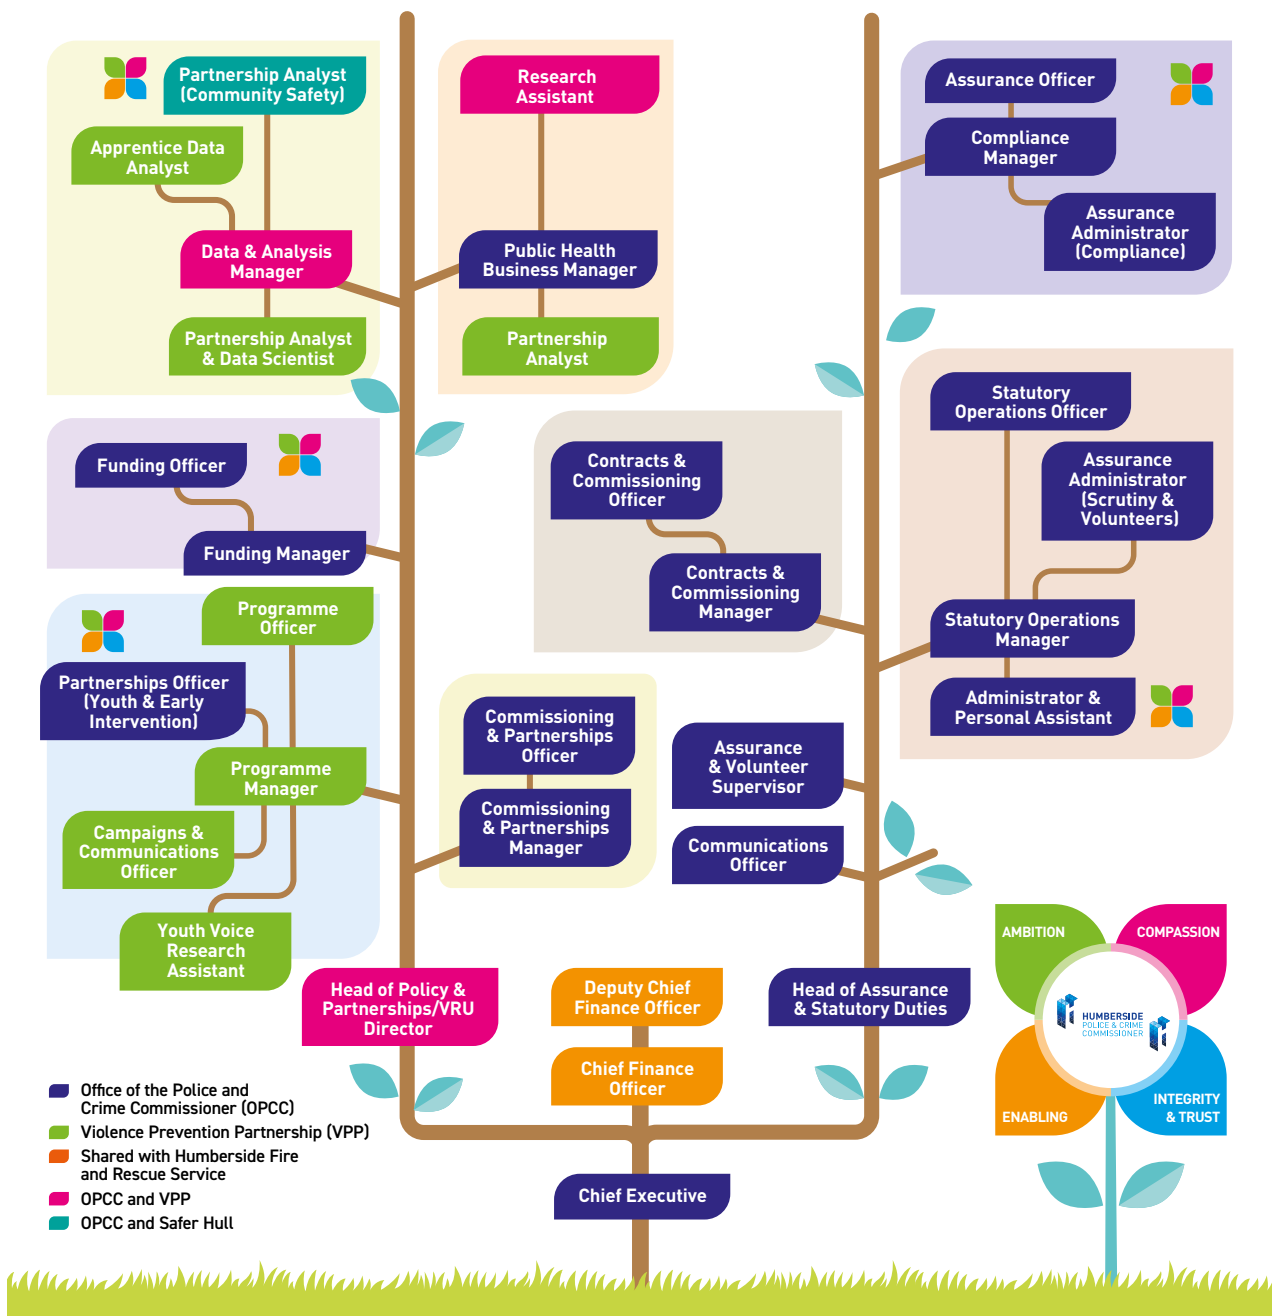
Partnership Analyst (Community Safety)

Apprentice Data Analyst

Data & Analysis Manager

Partnership Analyst & Data Scientist

Research Assistant

Public Health Business Manager

Partnership Analyst

Assurance Officer

Compliance Manager

Assurance Administrator (Compliance)

Funding Officer

Funding Manager

Contracts & Commissioning Officer

Contracts & Commissioning Manager

Statutory Operations Officer

Assurance Administrator (Scrutiny & Volunteers)

Statutory Operations Manager

Administrator & Personal Assistant

Programme Officer

Partnerships Officer (Youth & Early Intervention)

Programme Manager

Campaigns & Communications Officer

Youth Voice Research Assistant

Commissioning & Partnerships Officer

Commissioning & Partnerships Manager

Assurance & Volunteer Supervisor

Communications Officer

Head of Policy & Partnerships/VRU Director

Deputy Chief Finance Officer

Chief Finance Officer

Head of Assurance & Statutory Duties

Chief Executive

AMBITION
COMPASSION
HUMBERSIDE POLICE & CRIME COMMISSIONER
ENABLING
INTEGRITY & TRUST

Office of the Police and Crime Commissioner (OPCC)
Violence Prevention Partnership (VPP)
Shared with Humberside Fire and Rescue Service
OPCC and VPP
OPCC and Safer Hull